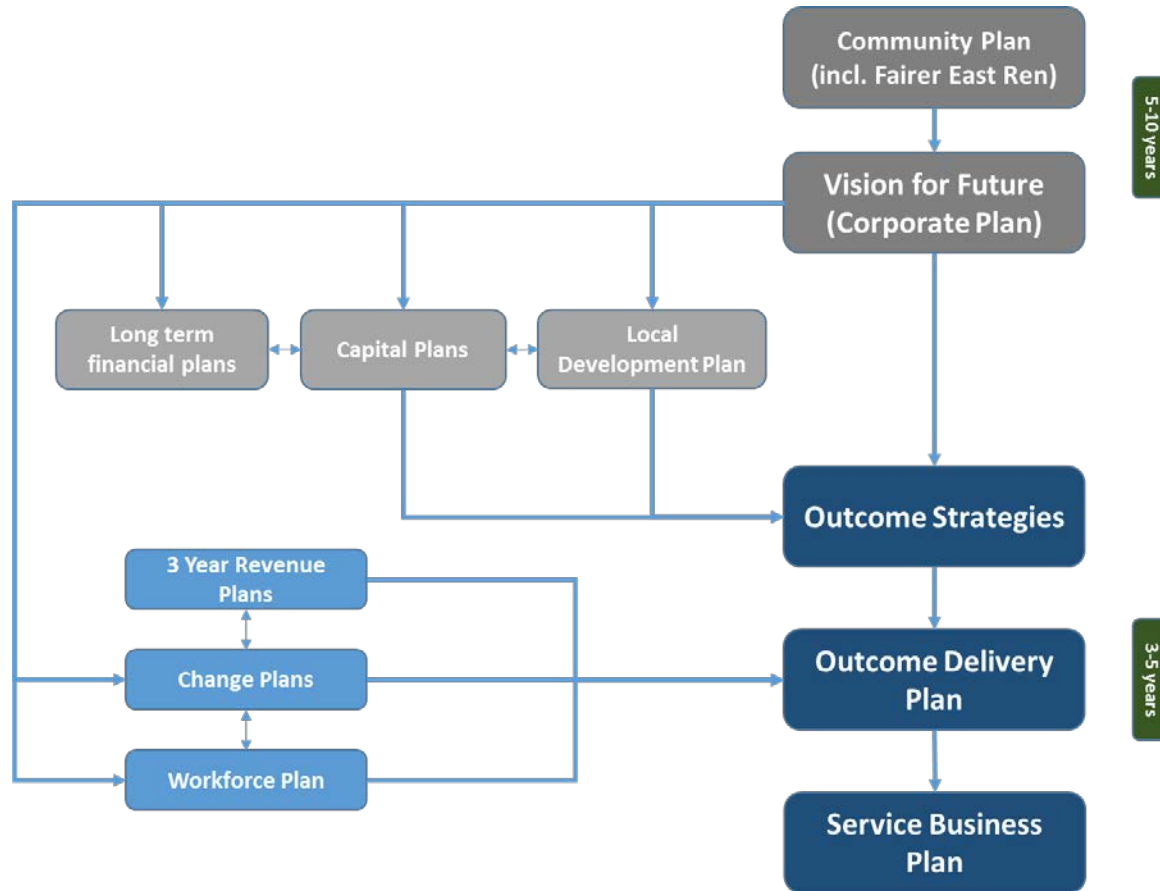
Community Plan (incl. Fairer East Ren)

5-10 years

Vision for Future (Corporate Plan)

Long term financial plans

Capital Plans

Local Development Plan

Outcome Strategies

3 Year Revenue Plans

Change Plans

Workforce Plan

Outcome Delivery Plan

3-5 years

Service Business Plan